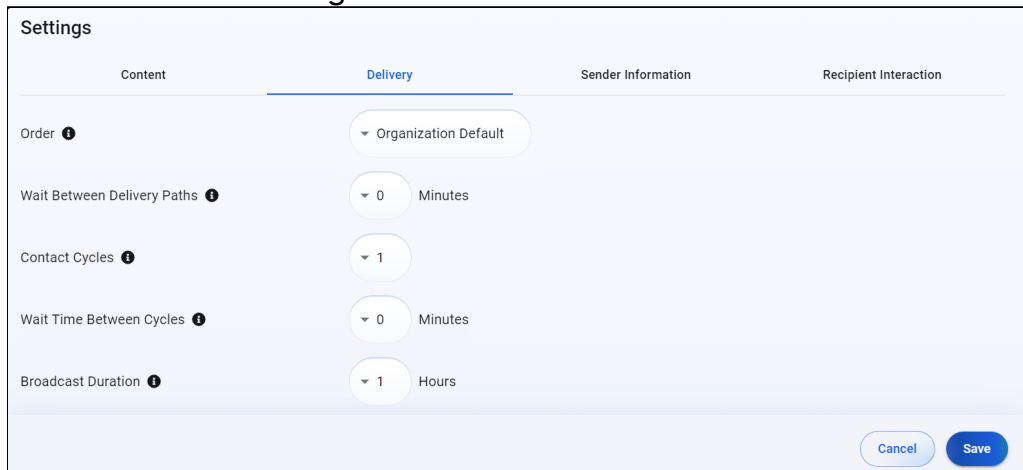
Settings

Content | Delivery | Sender Information | Recipient Interaction

Order
Organization Default

Wait Between Delivery Paths
0 Minutes

Contact Cycles
1

Wait Time Between Cycles
0 Minutes

Broadcast Duration
1 Hours

Cancel Save